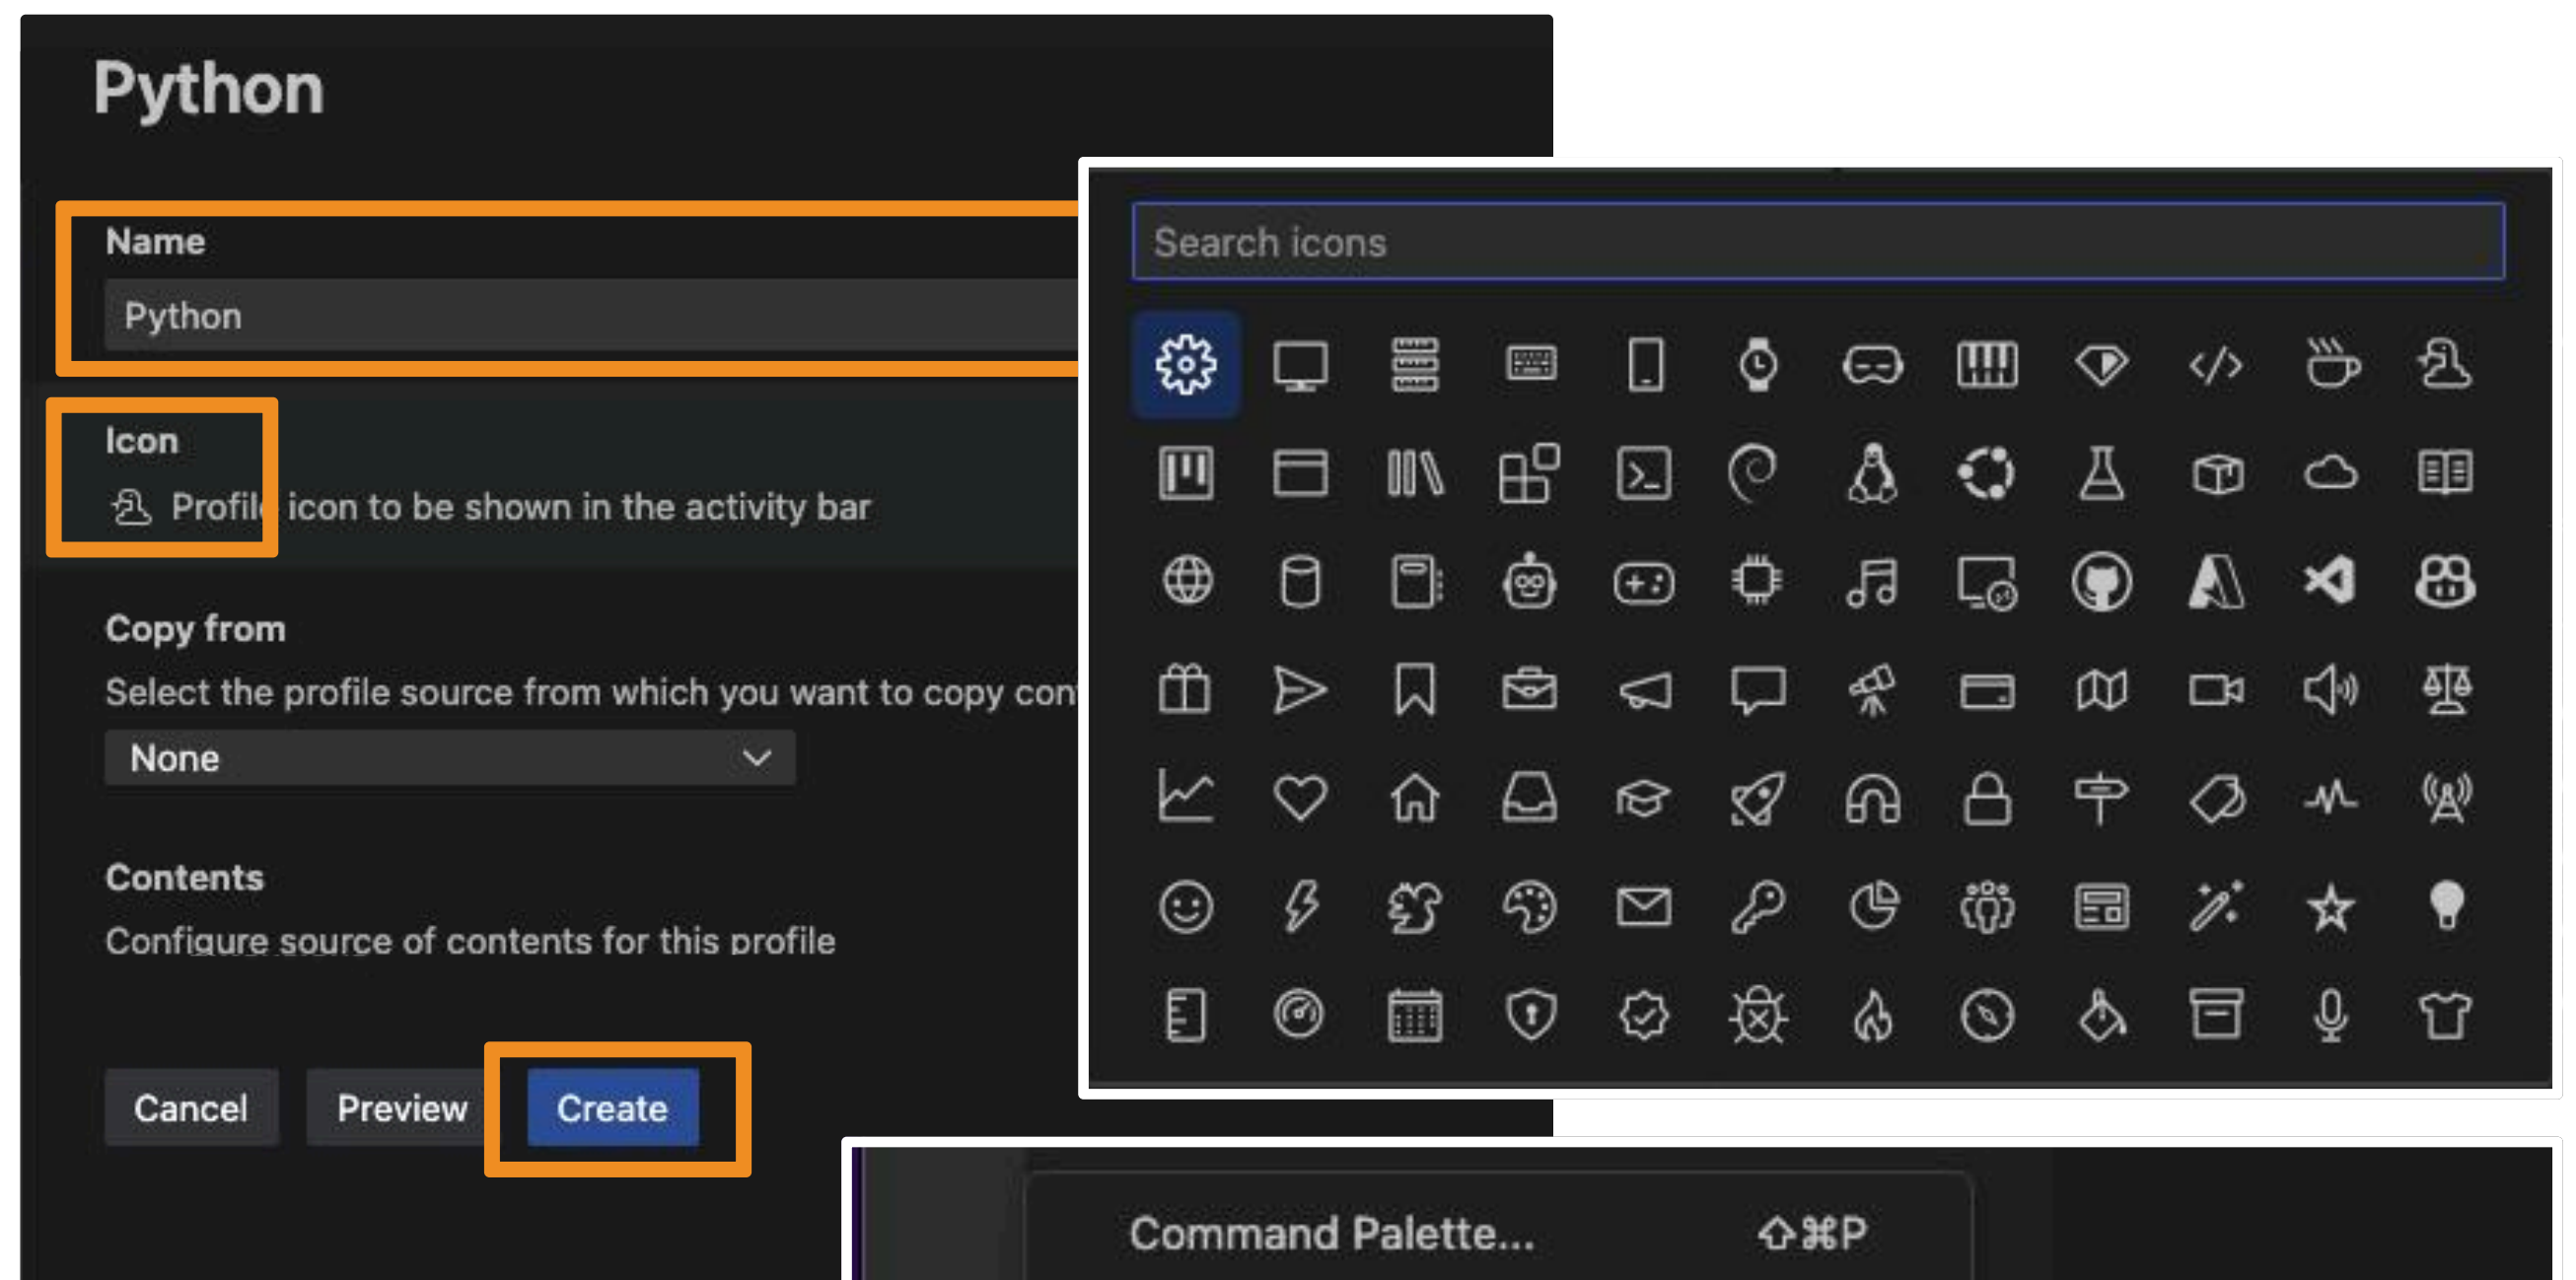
Python

Name

Python

Icon

Profil icon to be shown in the activity bar

Copy from

Select the profile source from which you want to copy con

None

Contents

Configure source of contents for this profile

Cancel Preview Create

Search icons

Command Palette... ⇧⌘P